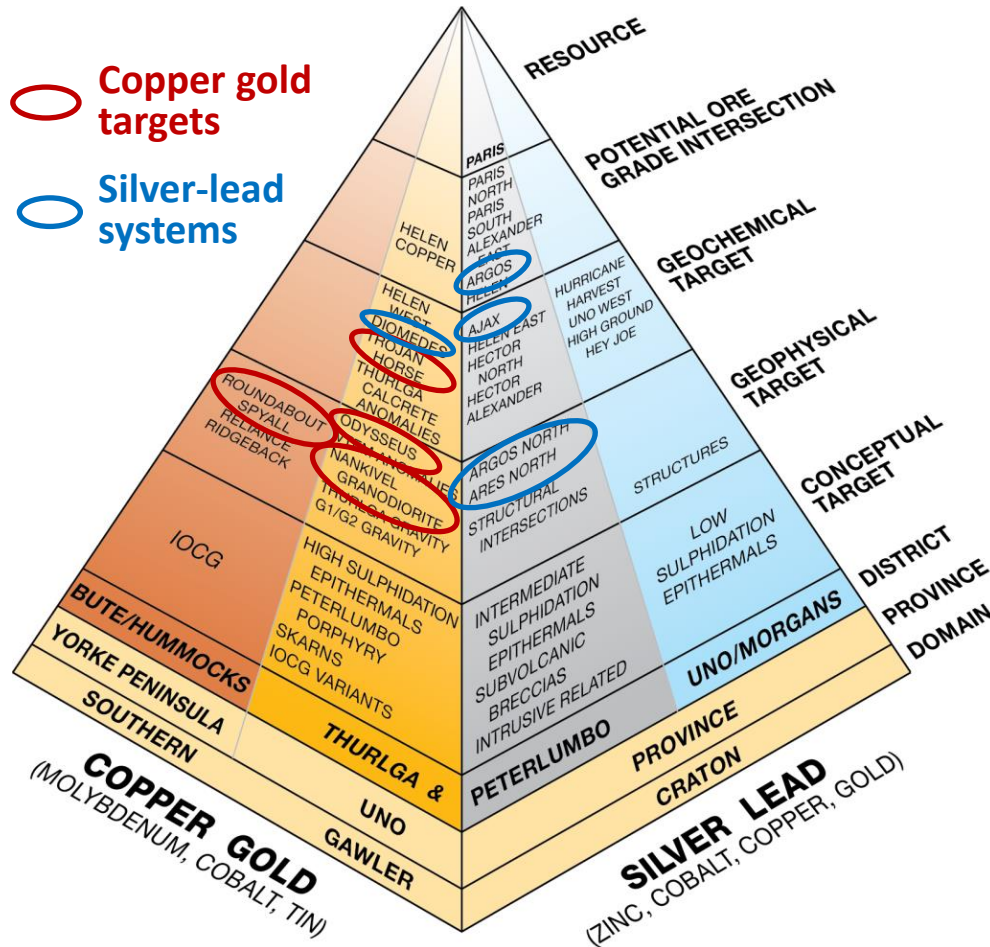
Copper gold targets

Silver-lead systems

RESOURCE

POTENTIAL ORE GRADE INTERSECTION

GEOCHEMICAL TARGET

GEOPHYSICAL TARGET

CONCEPTUAL TARGET

DISTRICT

PROVINCE

DOMAIN

PARIS

PARIS NORTH
PARIS SOUTH
ALEXANDER EAST
ARGOS
HELEN

HELEN COPPER

HURRICANE
HARVEST
UNO WEST
HIGH GROUND
HEY JOE

HELEN WEST
DIOMEDES
TROJAN HORSE
THURLGA CALCRETE ANOMALIES

AJAX
HELEN EAST
HECTOR NORTH
HECTOR ALEXANDER

ROUNDABOUT
SPYALL
RELIANCE
RIDGEBACK

ODYSSEUS
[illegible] ANOMALIES
NANKIVEL GRANODIORITE
THURLGA GRAVITY
G1/G2 GRAVITY

ARGOS NORTH
ARES NORTH
STRUCTURAL INTERSECTIONS

STRUCTURES

IOCG

HIGH SULPHIDATION EPITHERMALS
PETERLUMBO PORPHYRY
SKARNS
IOCG VARIANTS

INTERMEDIATE SULPHIDATION EPITHERMALS
SUBVOLCANIC BRECCIAS
INTRUSIVE RELATED

LOW SULPHIDATION EPITHERMALS

BUTE/HUMMOCKS

UNO/MORGANS

YORKE PENINSULA

THURLGA &

PETERLUMBO

PROVINCE

SOUTHERN

UNO

CRATON

GAWLER

COPPER GOLD
(MOLYBDENUM, COBALT, TIN)

SILVER LEAD
(ZINC, COBALT, COPPER, GOLD)